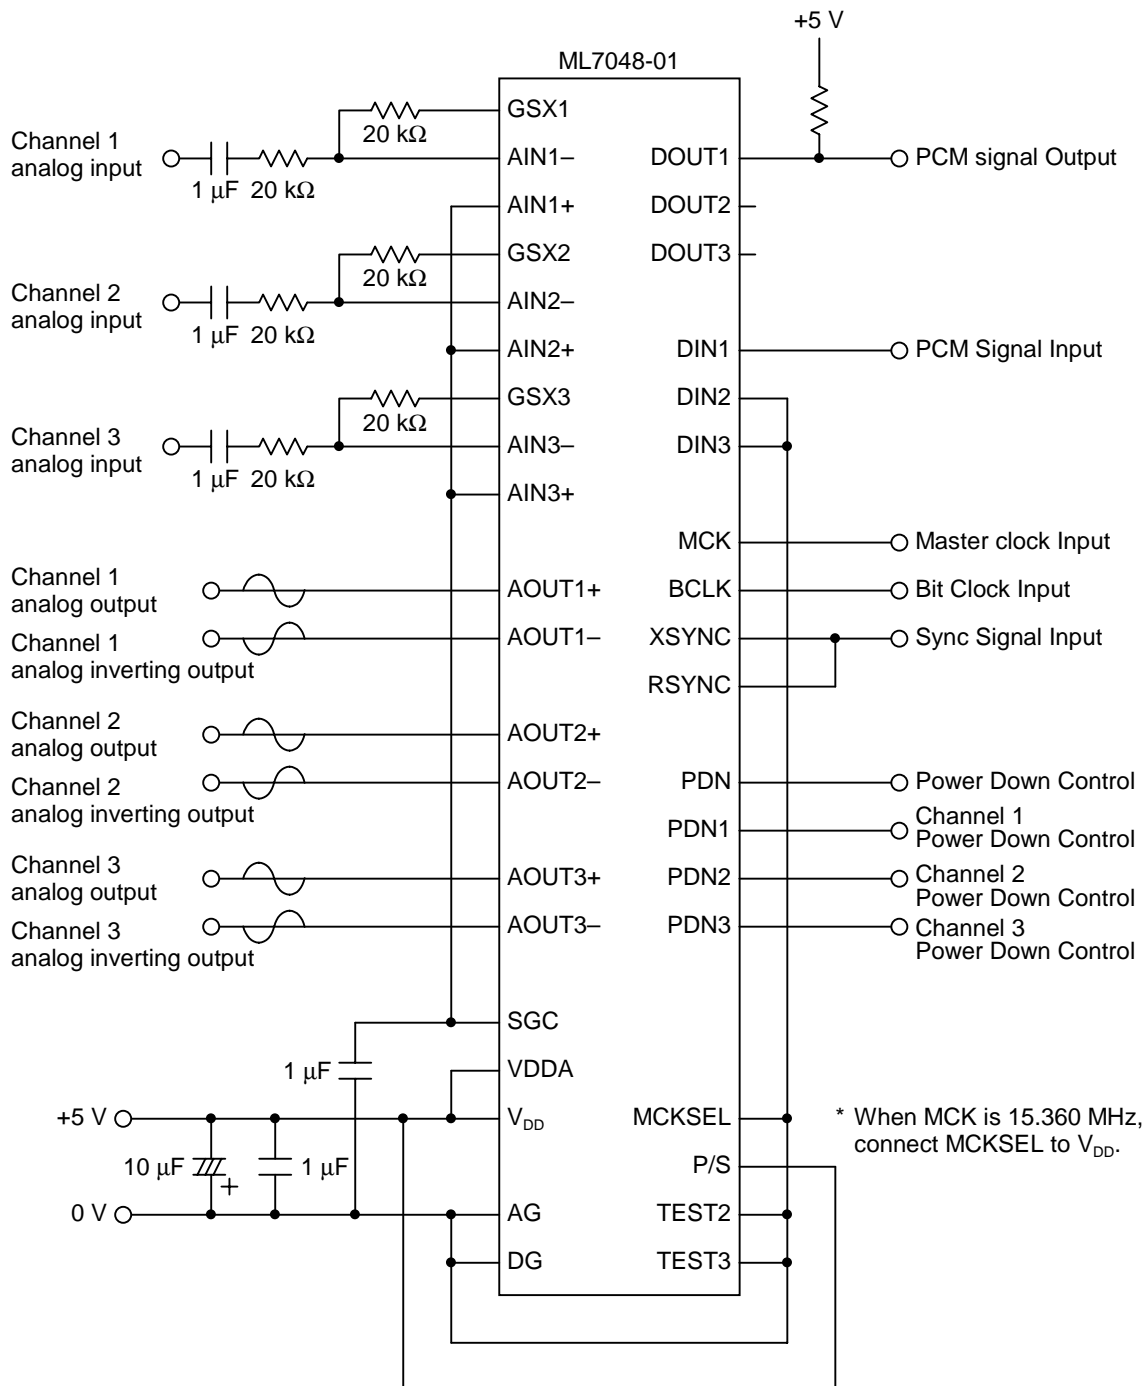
+5 V

ML7048-01

GSX1
20 kΩ
Channel 1 analog input
AIN1–
1 μF 20 kΩ
AIN1+
DOUT1
PCM signal Output
DOUT2
DOUT3

GSX2
20 kΩ
Channel 2 analog input
AIN2–
1 μF 20 kΩ
AIN2+
DIN1
PCM Signal Input

GSX3
20 kΩ
Channel 3 analog input
AIN3–
1 μF 20 kΩ
AIN3+
DIN2
DIN3

MCK
Master clock Input
Channel 1 analog output
AOUT1+
BCLK
Bit Clock Input
Channel 1 analog inverting output
AOUT1–
XSYNC
Sync Signal Input
RSYNC

Channel 2 analog output
AOUT2+
Channel 2 analog inverting output
AOUT2–
PDN
Power Down Control
PDN1
Channel 1 Power Down Control
Channel 3 analog output
AOUT3+
PDN2
Channel 2 Power Down Control
Channel 3 analog inverting output
AOUT3–
PDN3
Channel 3 Power Down Control

SGC
1 μF
VDDA
+5 V
$V_{DD}$
MCKSEL
* When MCK is 15.360 MHz, connect MCKSEL to $V_{DD}$.
10 μF
+
1 μF
P/S
0 V
AG
TEST2
DG
TEST3